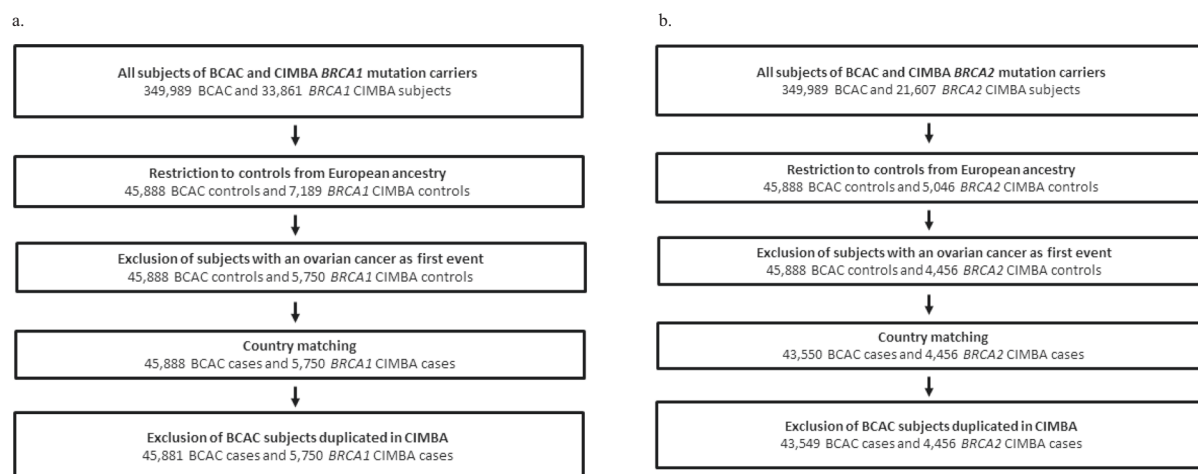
a.

All subjects of BCAC and CIMBA *BRCA1* mutation carriers
349,989 BCAC and 33,861 *BRCA1* CIMBA subjects

Restriction to controls from European ancestry
45,888 BCAC controls and 7,189 *BRCA1* CIMBA controls

Exclusion of subjects with an ovarian cancer as first event
45,888 BCAC controls and 5,750 *BRCA1* CIMBA controls

Country matching
45,888 BCAC cases and 5,750 *BRCA1* CIMBA cases

Exclusion of BCAC subjects duplicated in CIMBA
45,881 BCAC cases and 5,750 *BRCA1* CIMBA cases

b.

All subjects of BCAC and CIMBA *BRCA2* mutation carriers
349,989 BCAC and 21,607 *BRCA2* CIMBA subjects

Restriction to controls from European ancestry
45,888 BCAC controls and 5,046 *BRCA2* CIMBA controls

Exclusion of subjects with an ovarian cancer as first event
45,888 BCAC controls and 4,456 *BRCA2* CIMBA controls

Country matching
43,550 BCAC cases and 4,456 *BRCA2* CIMBA cases

Exclusion of BCAC subjects duplicated in CIMBA
43,549 BCAC cases and 4,456 *BRCA2* CIMBA cases